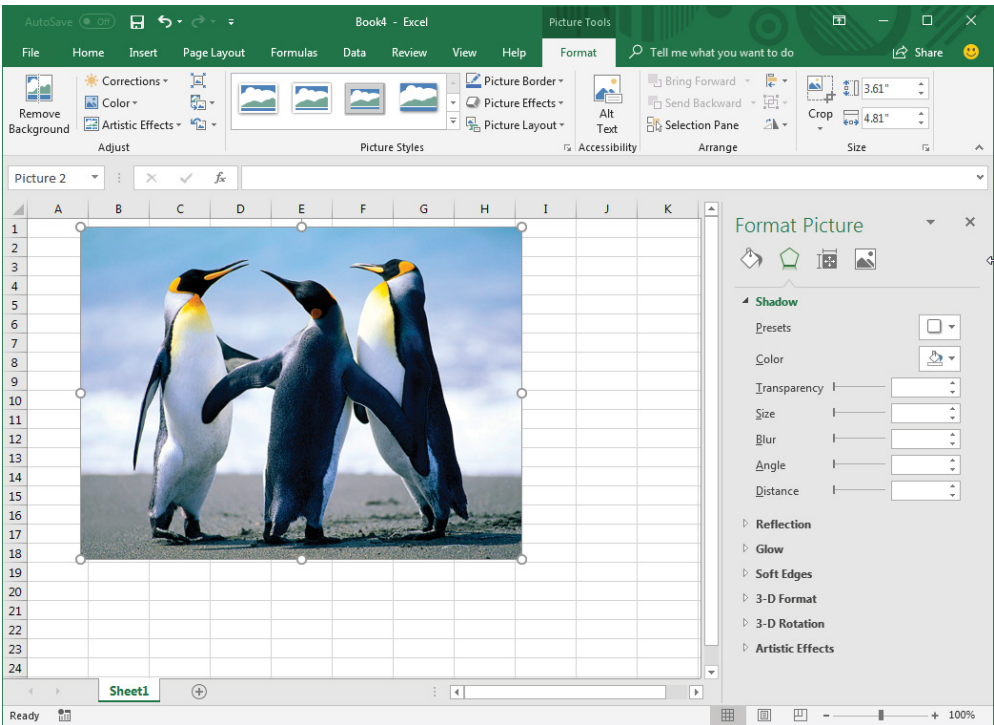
AutoSave Off Book4 - Excel Picture Tools

File Home Insert Page Layout Formulas Data Review View Help Format Tell me what you want to do Share

Remove Background
Corrections
Color
Artistic Effects
Adjust

Picture Border
Picture Effects
Picture Layout
Picture Styles

Alt Text
Accessibility

Bring Forward
Send Backward
Selection Pane
Arrange

Crop
3.61"
4.81"
Size

Picture 2

| | A | B | C | D | E | F | G | H | I | J | K |
|---|---|---|---|---|---|---|---|---|---|---|---|
| 1 | | | | | | | | | | | |
| 2 | | | | | | | | | | | |
| 3 | | | | | | | | | | | |
| 4 | | | | | | | | | | | |
| 5 | | | | | | | | | | | |
| 6 | | | | | | | | | | | |
| 7 | | | | | | | | | | | |
| 8 | | | | | | | | | | | |
| 9 | | | | | | | | | | | |
| 10 | | | | | | | | | | | |
| 11 | | | | | | | | | | | |
| 12 | | | | | | | | | | | |
| 13 | | | | | | | | | | | |
| 14 | | | | | | | | | | | |
| 15 | | | | | | | | | | | |
| 16 | | | | | | | | | | | |
| 17 | | | | | | | | | | | |
| 18 | | | | | | | | | | | |
| 19 | | | | | | | | | | | |
| 20 | | | | | | | | | | | |
| 21 | | | | | | | | | | | |
| 22 | | | | | | | | | | | |
| 23 | | | | | | | | | | | |
| 24 | | | | | | | | | | | |

Format Picture

Shadow
Presets
Color
Transparency
Size
Blur
Angle
Distance
Reflection
Glow
Soft Edges
3-D Format
3-D Rotation
Artistic Effects

Sheet1

Ready 100%